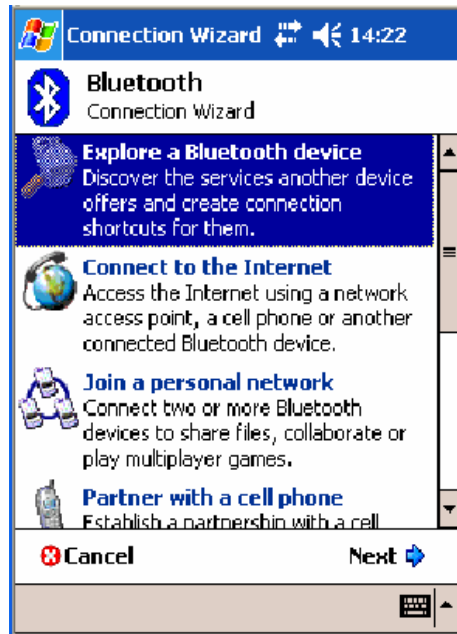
Connection Wizard 14:22

Bluetooth
Connection Wizard

Explore a Bluetooth device
Discover the services another device offers and create connection shortcuts for them.

Connect to the Internet
Access the Internet using a network access point, a cell phone or another connected Bluetooth device.

Join a personal network
Connect two or more Bluetooth devices to share files, collaborate or play multiplayer games.

Partner with a cell phone
Establish a partnership with a cell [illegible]

Cancel
Next